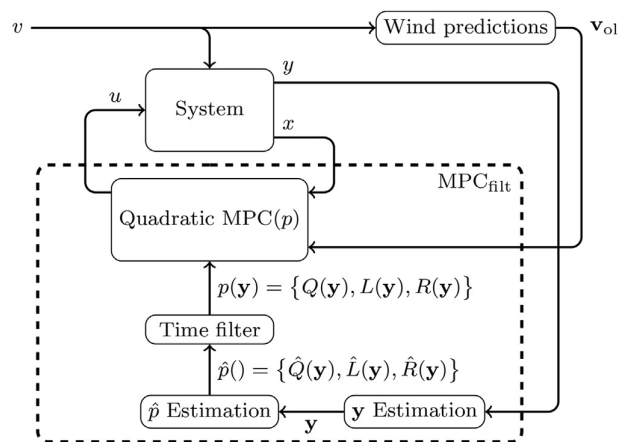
$v$

Wind predictions

$\mathbf{v}_{\mathrm{ol}}$

$y$

$u$

System

$x$

$\mathrm{MPC}_{\mathrm{filt}}$

Quadratic MPC($p$)

$p(\mathbf{y}) = \{Q(\mathbf{y}), L(\mathbf{y}), R(\mathbf{y})\}$

Time filter

$\hat{p}() = \{\hat{Q}(\mathbf{y}), \hat{L}(\mathbf{y}), \hat{R}(\mathbf{y})\}$

$\hat{p}$ Estimation

$\mathbf{y}$ Estimation

$\mathbf{y}$